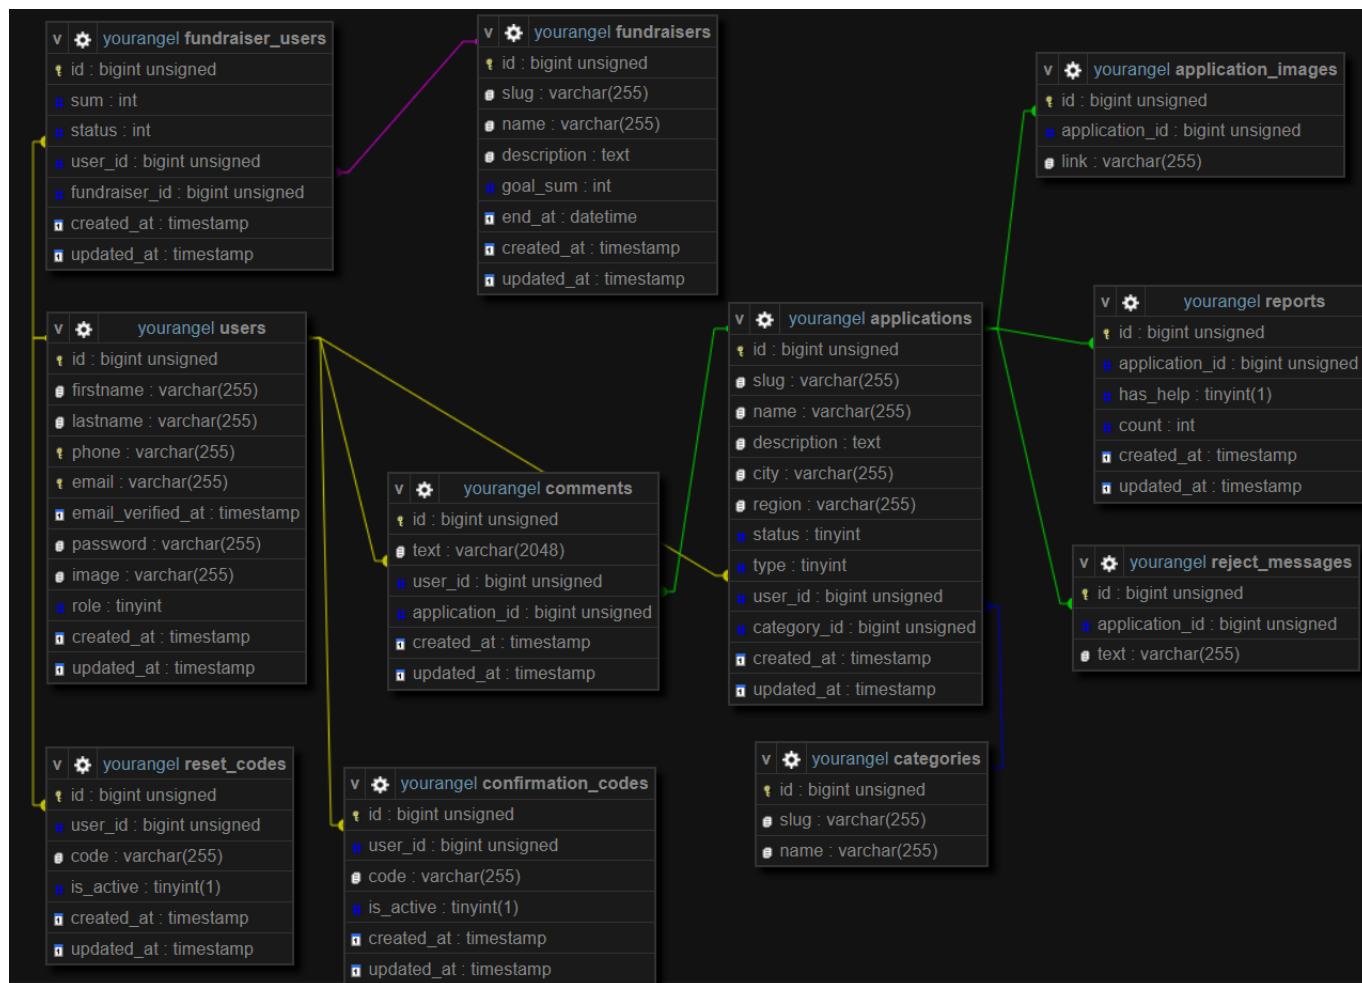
v yourangel fundraiser_users
id : bigint unsigned
sum : int
status : int
user_id : bigint unsigned
fundraiser_id : bigint unsigned
created_at : timestamp
updated_at : timestamp

v yourangel fundraisers
id : bigint unsigned
slug : varchar(255)
name : varchar(255)
description : text
goal_sum : int
end_at : datetime
created_at : timestamp
updated_at : timestamp

v yourangel application_images
id : bigint unsigned
application_id : bigint unsigned
link : varchar(255)

v yourangel users
id : bigint unsigned
firstname : varchar(255)
lastname : varchar(255)
phone : varchar(255)
email : varchar(255)
email_verified_at : timestamp
password : varchar(255)
image : varchar(255)
role : tinyint
created_at : timestamp
updated_at : timestamp

v yourangel applications
id : bigint unsigned
slug : varchar(255)
name : varchar(255)
description : text
city : varchar(255)
region : varchar(255)
status : tinyint
type : tinyint
user_id : bigint unsigned
category_id : bigint unsigned
created_at : timestamp
updated_at : timestamp

v yourangel reports
id : bigint unsigned
application_id : bigint unsigned
has_help : tinyint(1)
count : int
created_at : timestamp
updated_at : timestamp

v yourangel comments
id : bigint unsigned
text : varchar(2048)
user_id : bigint unsigned
application_id : bigint unsigned
created_at : timestamp
updated_at : timestamp

v yourangel reject_messages
id : bigint unsigned
application_id : bigint unsigned
text : varchar(255)

v yourangel categories
id : bigint unsigned
slug : varchar(255)
name : varchar(255)

v yourangel reset_codes
id : bigint unsigned
user_id : bigint unsigned
code : varchar(255)
is_active : tinyint(1)
created_at : timestamp
updated_at : timestamp

v yourangel confirmation_codes
id : bigint unsigned
user_id : bigint unsigned
code : varchar(255)
is_active : tinyint(1)
created_at : timestamp
updated_at : timestamp